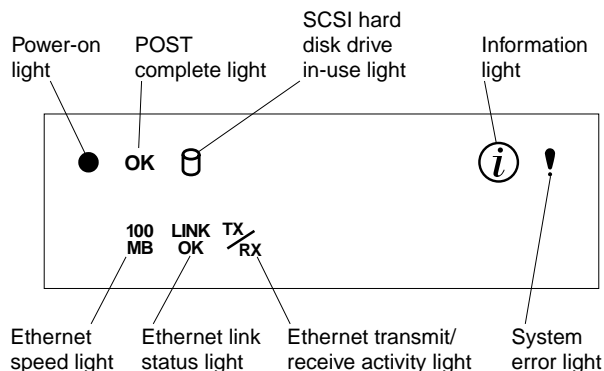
Power-on light

POST complete light

SCSI hard disk drive in-use light

Information light

OK

$i$

!

100 MB

LINK OK

TX/RX

Ethernet speed light

Ethernet link status light

Ethernet transmit/ receive activity light

System error light